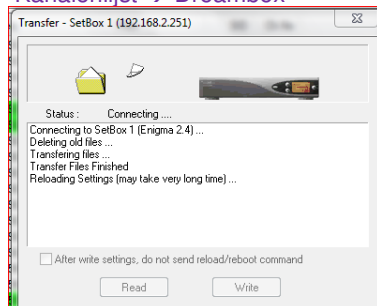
Kanalliste -> Dreambox

Transfer - SetBox 1 (192.168.2.251)

Status : Connecting ....

Connecting to SetBox 1 (Enigma 2.4) ...
Deleting old files ...
Transfering files ...
Transfer Files Finished
Reloading Settings (may take very long time) ...

After write settings, do not send reload/reboot command

Read
Write